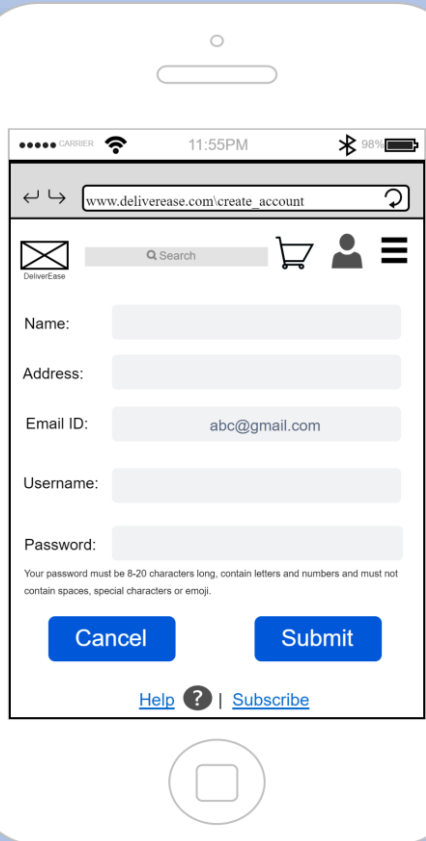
CARRIER 11:55PM 98%

www.deliverease.com\create_account

DeliverEase

Search

Name:

Address:

Email ID: abc@gmail.com

Username:

Password:

Your password must be 8-20 characters long, contain letters and numbers and must not contain spaces, special characters or emoji.

Cancel

Submit

Help ? | Subscribe